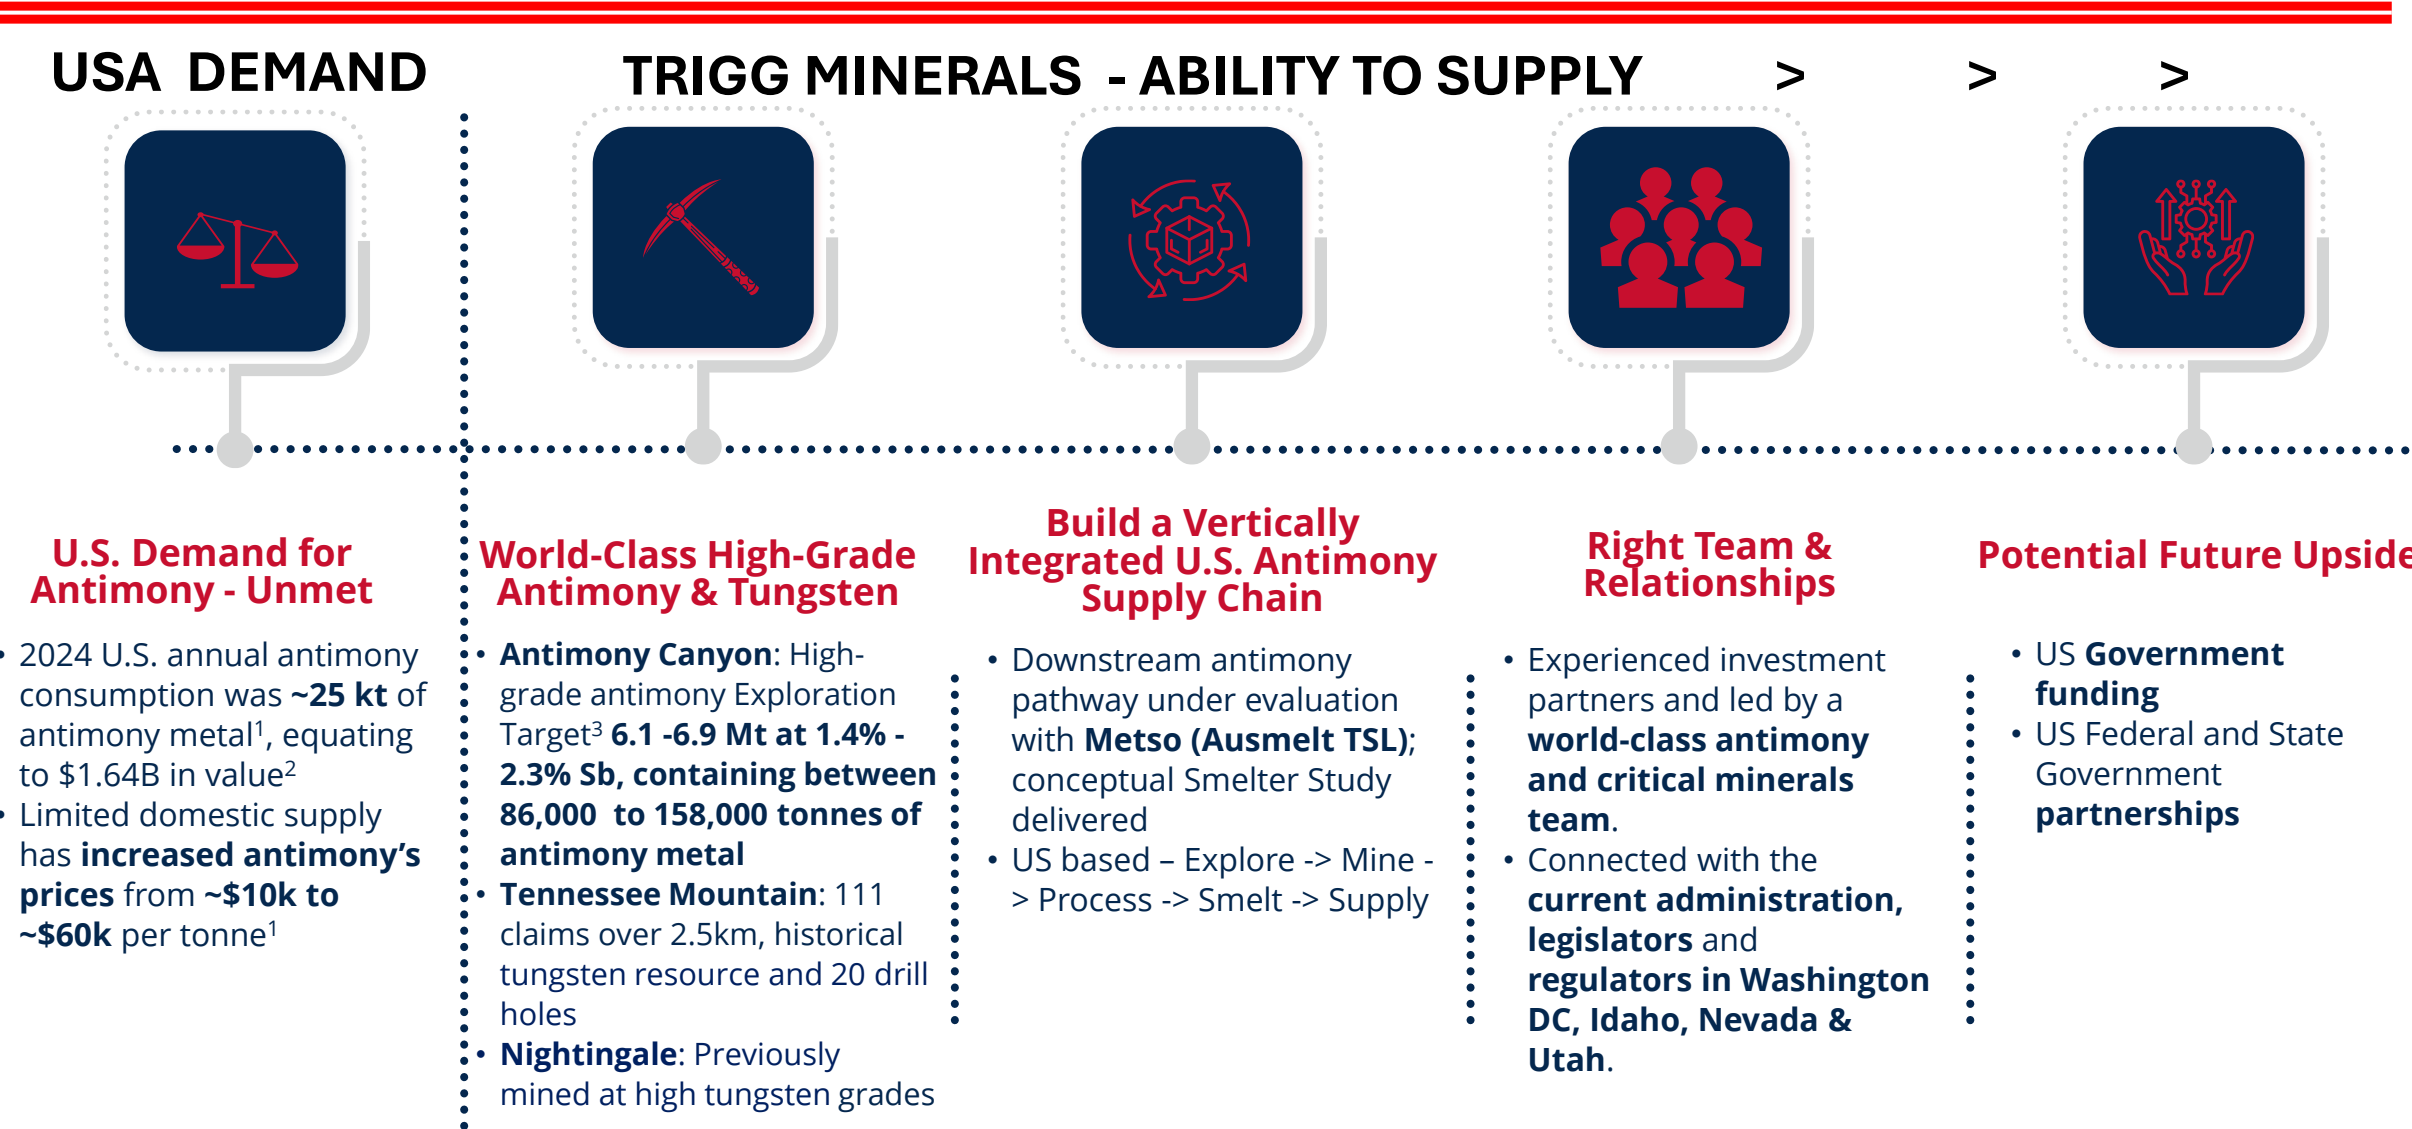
USA DEMAND

TRIGG MINERALS - ABILITY TO SUPPLY > > >

U.S. Demand for Antimony - Unmet

• 2024 U.S. annual antimony consumption was ~25 kt of antimony metal$^1$, equating to \$1.64B in value$^2$
• Limited domestic supply has increased antimony's prices from ~\$10k to ~\$60k per tonne$^1$

World-Class High-Grade Antimony & Tungsten

• Antimony Canyon: High-grade antimony Exploration Target$^3$ 6.1 -6.9 Mt at 1.4% - 2.3% Sb, containing between 86,000 to 158,000 tonnes of antimony metal
• Tennessee Mountain: 111 claims over 2.5km, historical tungsten resource and 20 drill holes
• Nightingale: Previously mined at high tungsten grades

Build a Vertically Integrated U.S. Antimony Supply Chain

• Downstream antimony pathway under evaluation with Metso (Ausmelt TSL); conceptual Smelter Study delivered
• US based – Explore -> Mine -> Process -> Smelt -> Supply

Right Team & Relationships

• Experienced investment partners and led by a world-class antimony and critical minerals team.
• Connected with the current administration, legislators and regulators in Washington DC, Idaho, Nevada & Utah.

Potential Future Upside

• US Government funding
• US Federal and State Government partnerships